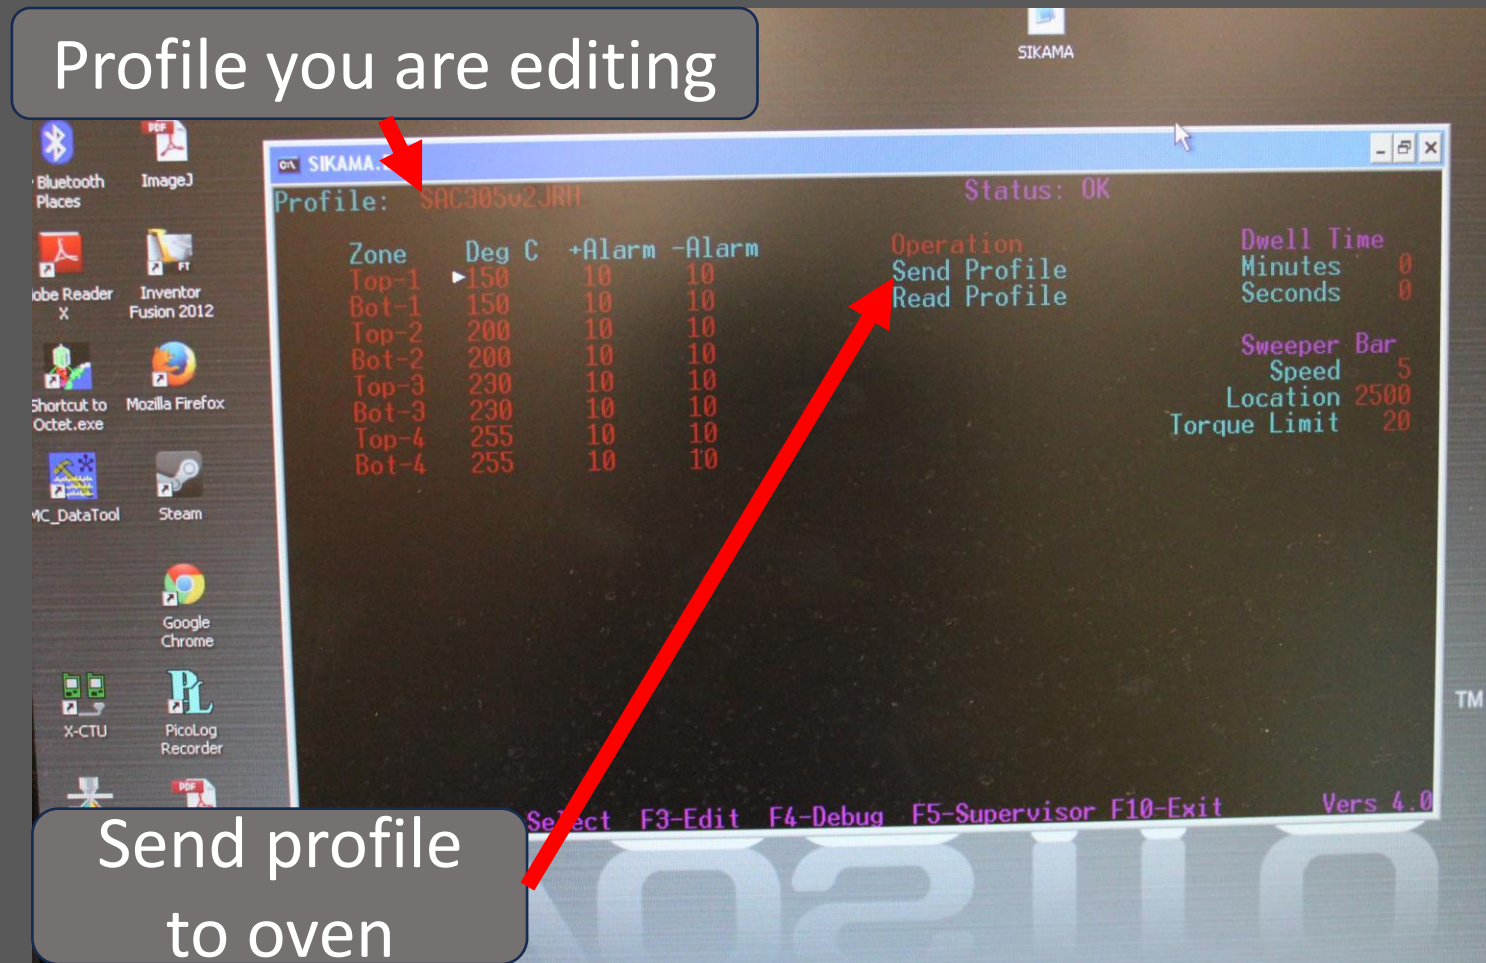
Profile you are editing

SIKAMA

Bluetooth Places

ImageJ

obe Reader X

Inventor Fusion 2012

Shortcut to Octet.exe

Mozilla Firefox

MC_DataTool

Steam

Google Chrome

X-CTU

PicoLog Recorder

SIKAMA

Profile: SAC305v2JRH

Status: OK

| Zone | Deg C | +Alarm | -Alarm |
|---|---|---|---|
| Top-1 | 150 | 10 | 10 |
| Bot-1 | 150 | 10 | 10 |
| Top-2 | 200 | 10 | 10 |
| Bot-2 | 200 | 10 | 10 |
| Top-3 | 230 | 10 | 10 |
| Bot-3 | 230 | 10 | 10 |
| Top-4 | 255 | 10 | 10 |
| Bot-4 | 255 | 10 | 10 |

Operation
Send Profile
Read Profile

Dwell Time
Minutes 0
Seconds 0

Sweeper Bar
Speed 5
Location 2500
Torque Limit 20

Select F3-Edit F4-Debug F5-Supervisor F10-Exit Vers 4.0

TM

Send profile to oven